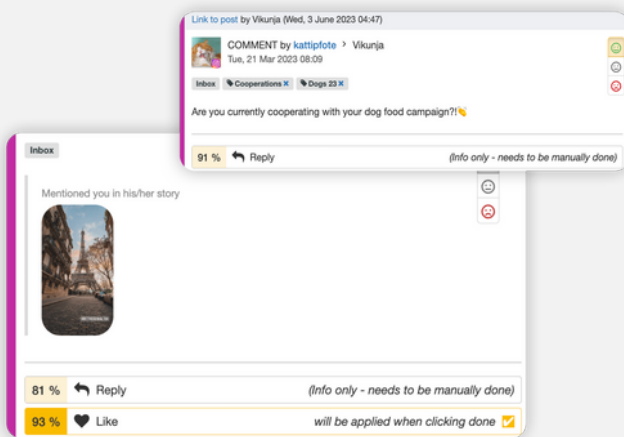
Link to post by Vikunja (Wed, 3 June 2023 04:47)

COMMENT by kattipfote › Vikunja
Tue, 21 Mar 2023 08:09

Inbox | Cooperations ✖ | Dogs 23 ✖

Are you currently cooperating with your dog food campaign?!👏

91 % | Reply | (Info only - needs to be manually done)

Inbox

Mentioned you in his/her story

81 % | Reply | (Info only - needs to be manually done)

93 % | Like | will be applied when clicking done